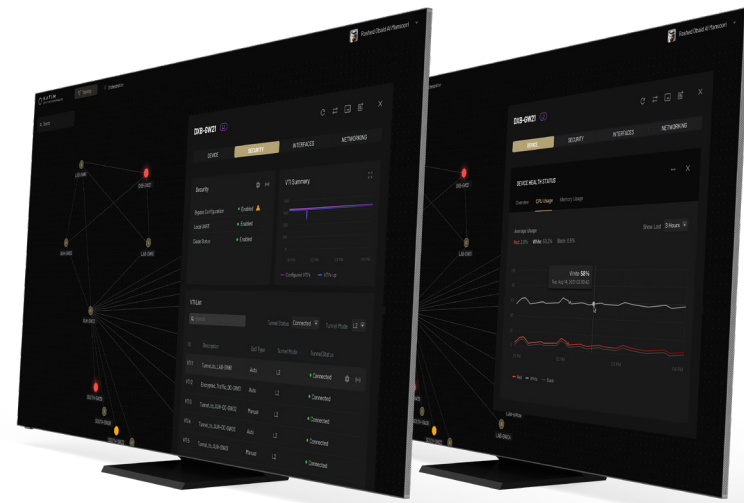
Fowheel Obaid Al Flamcoori

DXB-GW21

DEVICE SECURITY INTERFACES NETWORKING

Security

Bypass Configuration Enabled
Local HAIR Enabled
Dead Status Enabled

VTS Summary

VTI List

Tunnel Status Connected Tunnel Mode L2

Description Self Type Tunnel Mode Tunnel Status

VTI1 Tunnel_to_LAB-GW0 Auto L2 Connected
VTI2 Encrypted_Traffic_DC-GW01 Auto L2 Connected
VTI3 Tunnel_to_SUH-DC-GW02 Manual L2 Connected
VTI4 Tunnel_to_SUH-DC-GW02 Auto L2 Connected
VTI5 Tunnel_to_SUH-GW02 Manual L2 Connected

Fowheel Obaid Al Flamcoori

DXB-GW21

DEVICE SECURITY INTERFACES NETWORKING

DEVICE HEALTH STATUS

Overview CPU Usage Memory Usage

Average Usage Show Last 3 Hours

Write 58%